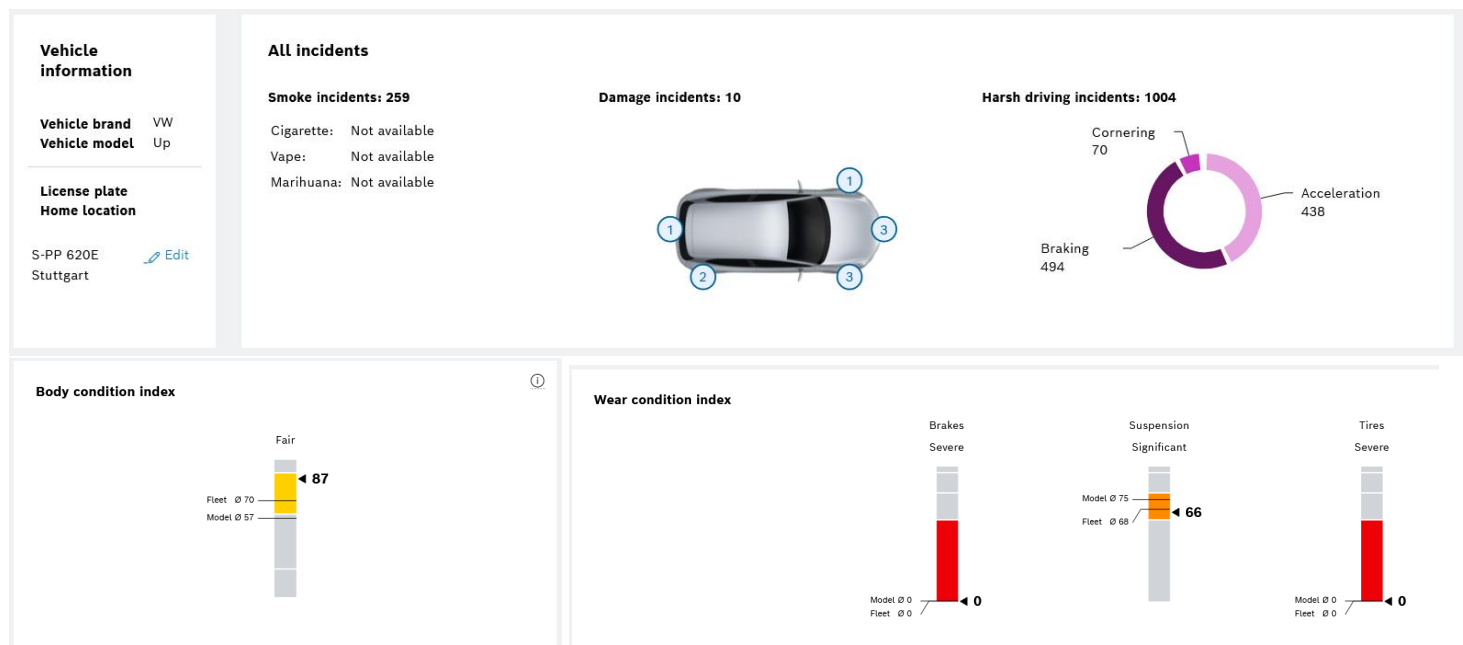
Vehicle information

Vehicle brand VW
Vehicle model Up

License plate
Home location

S-PP 620E
Stuttgart
Edit

All incidents

Smoke incidents: 259

Cigarette: Not available
Vape: Not available
Marihuana: Not available

Damage incidents: 10

1
1
3
2
3

Harsh driving incidents: 1004

Cornering
70

Acceleration
438

Braking
494

Body condition index

Fair

87
Fleet Ø 70
Model Ø 57

Wear condition index

Brakes
Severe
Model Ø 0
Fleet Ø 0
0

Suspension
Significant
Model Ø 75
Fleet Ø 68
66

Tires
Severe
Model Ø 0
Fleet Ø 0
0